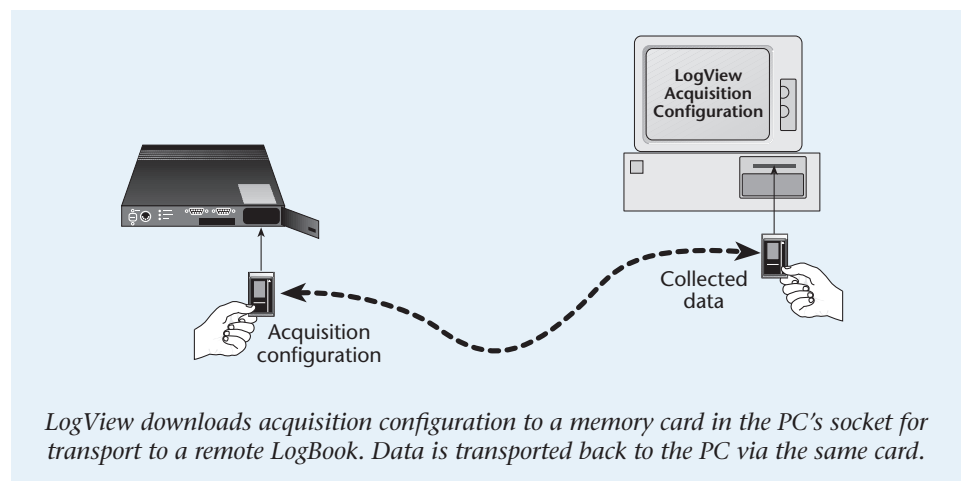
LogView Acquisition Configuration

Collected data

Acquisition configuration

LogView downloads acquisition configuration to a memory card in the PC's socket for transport to a remote LogBook. Data is transported back to the PC via the same card.